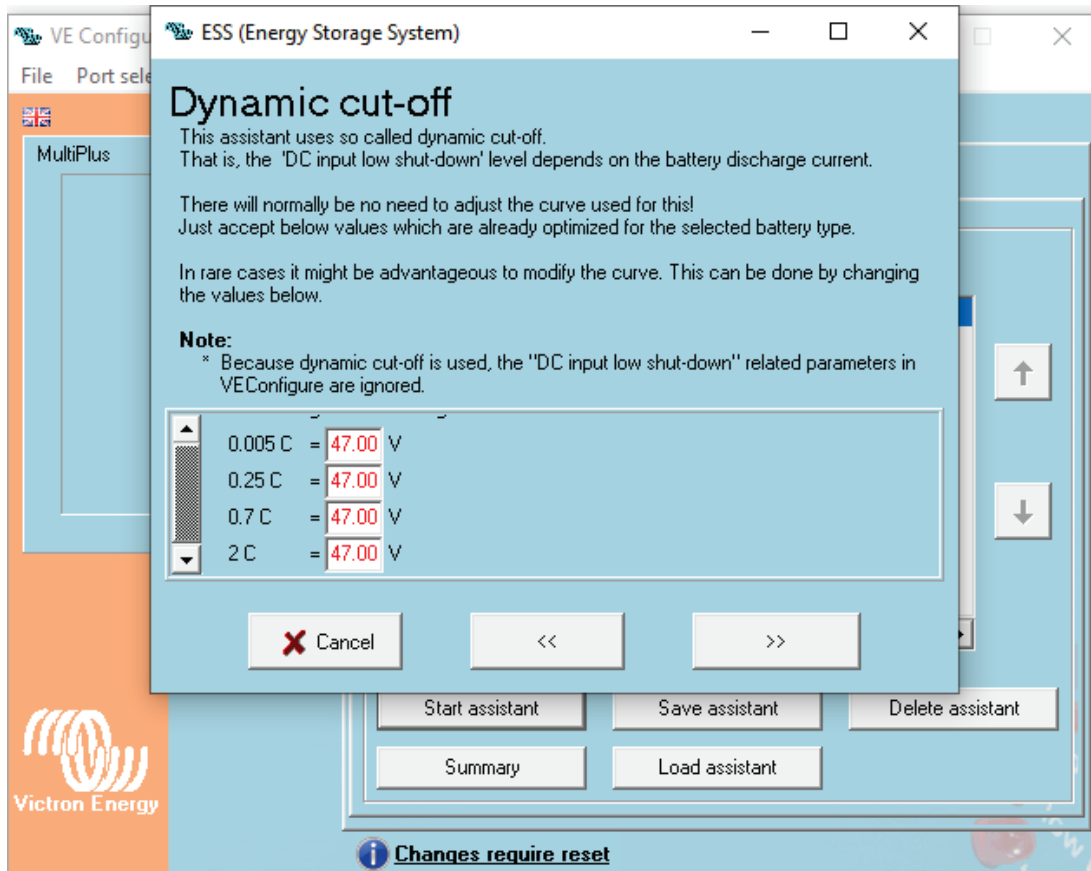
VE Configu
File Port sele
MultiPlus

ESS (Energy Storage System)

Dynamic cut-off
This assistant uses so called dynamic cut-off.
That is, the 'DC input low shut-down' level depends on the battery discharge current.

There will normally be no need to adjust the curve used for this!
Just accept below values which are already optimized for the selected battery type.

In rare cases it might be advantageous to modify the curve. This can be done by changing the values below.

Note:
* Because dynamic cut-off is used, the "DC input low shut-down" related parameters in VEConfigure are ignored.

0.005 C = 47.00 V
0.25 C = 47.00 V
0.7 C = 47.00 V
2 C = 47.00 V

Cancel
<<
>>

Start assistant
Save assistant
Delete assistant
Summary
Load assistant

Victron Energy

Changes require reset